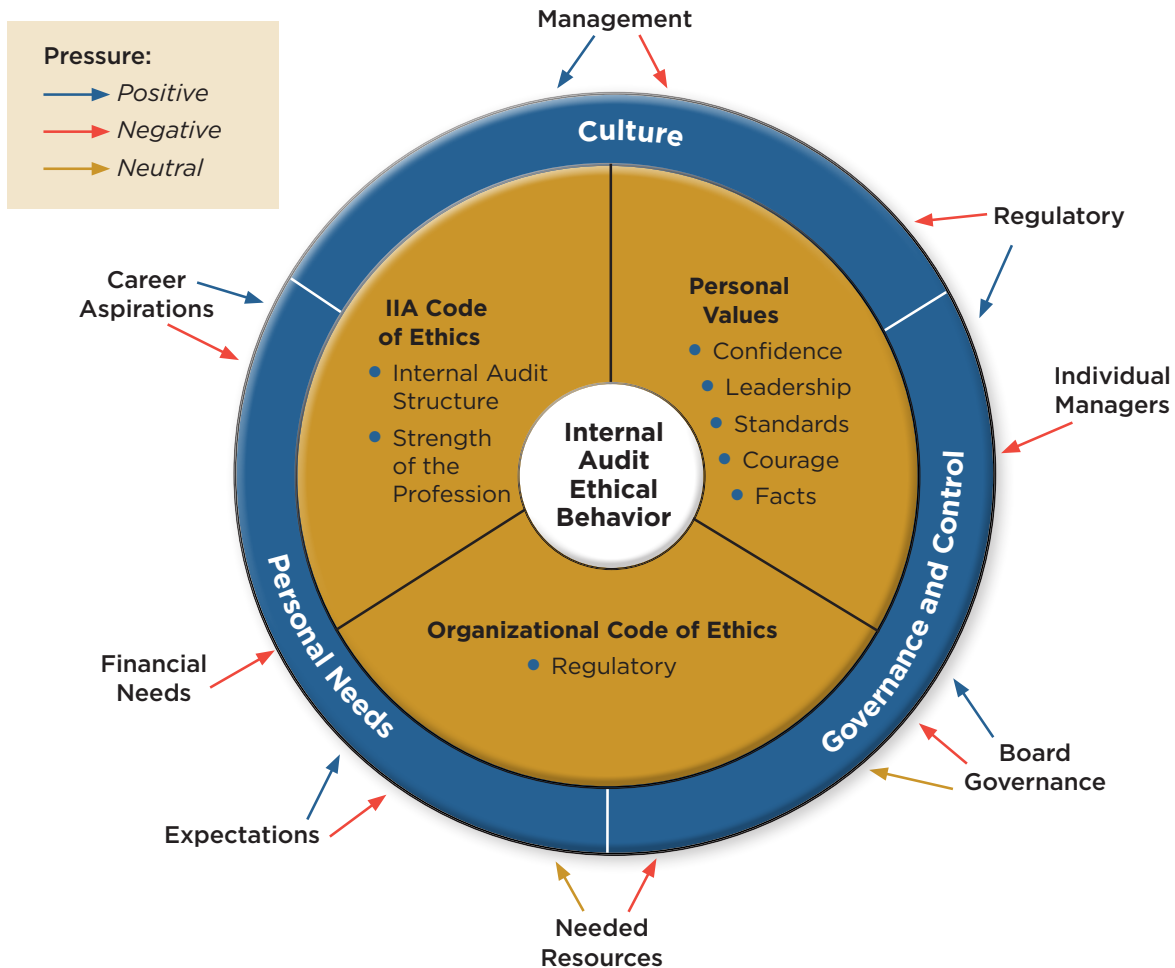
Pressure:
Positive
Negative
Neutral

Management

Culture

Regulatory

Career Aspirations

IIA Code of Ethics
• Internal Audit Structure
• Strength of the Profession

Personal Values
• Confidence
• Leadership
• Standards
• Courage
• Facts

Individual Managers

Internal Audit Ethical Behavior

Governance and Control

Personal Needs

Organizational Code of Ethics
• Regulatory

Financial Needs

Board Governance

Expectations

Needed Resources